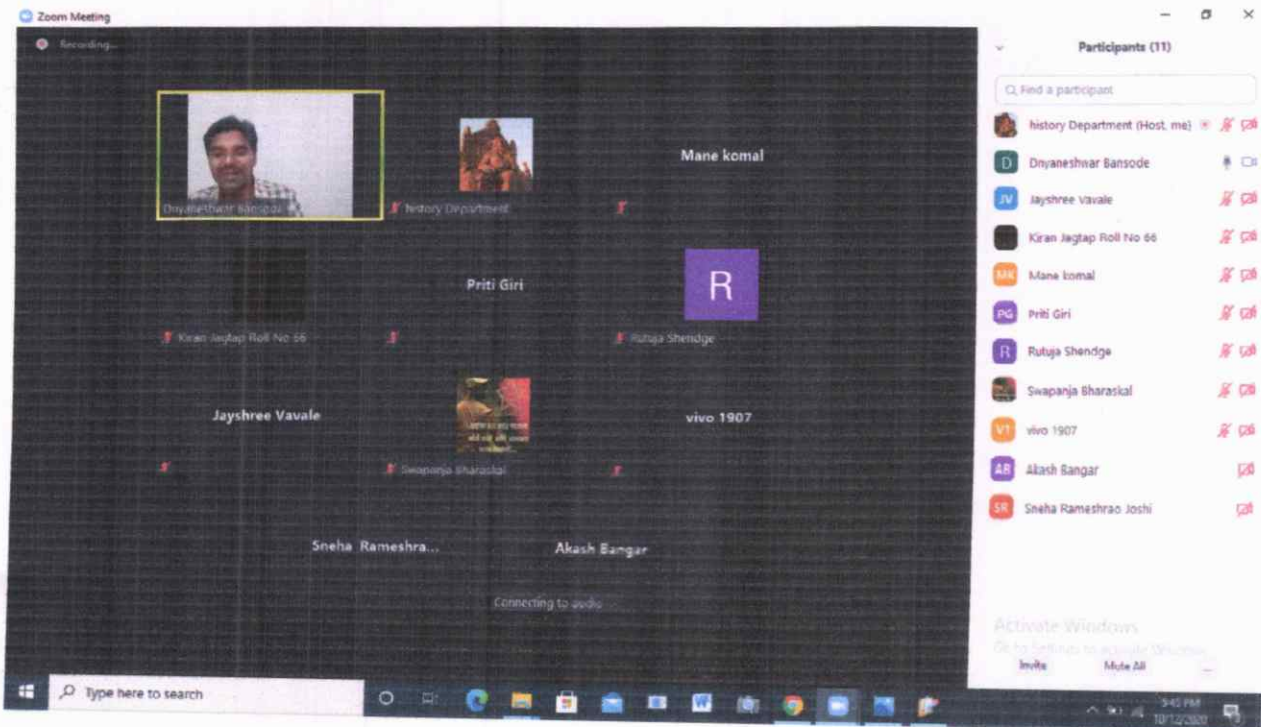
Zoom Meeting

Recording...

Dnyaneshwar Bansode

history Department

Mane komal

Priti Giri

R

Kiran Jagtap Roll No 66

Rutuja Shendge

Jayshree Vavale

vivo 1907

Swapanja Bharaskal

Sneha Rameshra...

Akash Bangar

Connecting to audio

Participants (11)

Find a participant

history Department (Host, me)

D Dnyaneshwar Bansode

JV Jayshree Vavale

Kiran Jagtap Roll No 66

MK Mane komal

PG Priti Giri

R Rutuja Shendge

Swapanja Bharaskal

V1 vivo 1907

AB Akash Bangar

SR Sneha Rameshrao Joshi

Activate Windows
Go to Settings to activate Windows.

Invite

Mute All

...

Type here to search

9:45 PM
10/12/2020